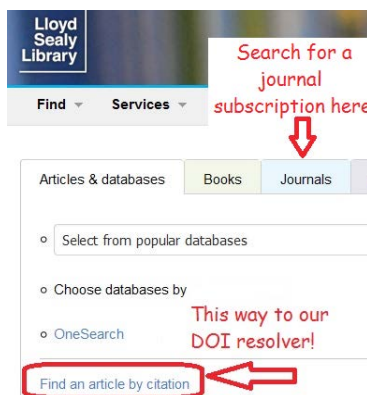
Lloyd Sealy Library

Search for a journal subscription here

Find Services

Articles & databases Books Journals

Select from popular databases

Choose databases by

OneSearch

This way to our DOI resolver!

Find an article by citation